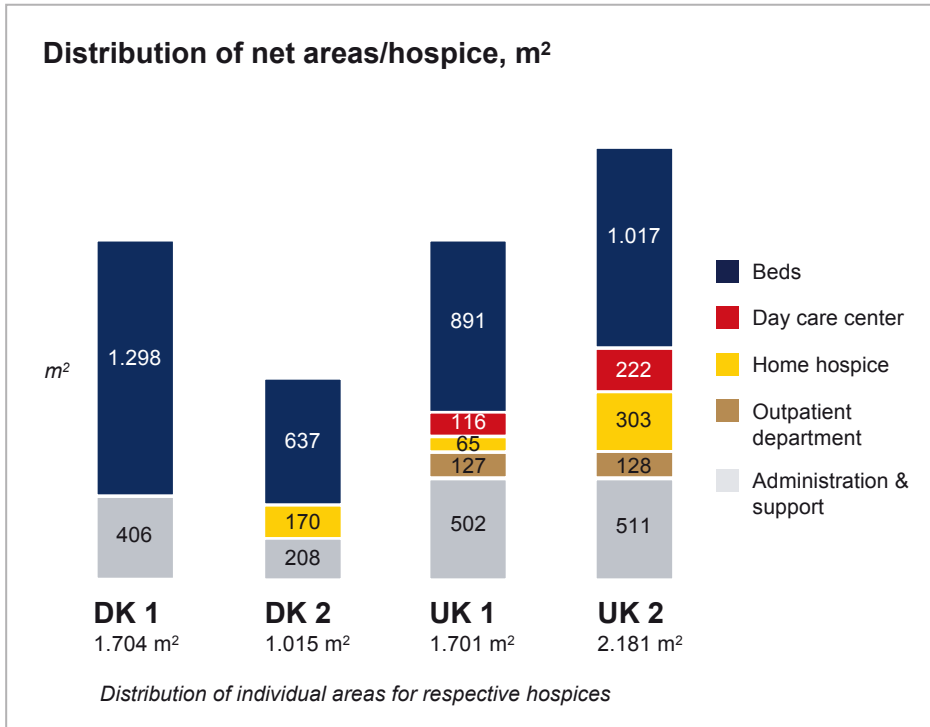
Distribution of net areas/hospice, m$^2$

$m^2$

1.298
406

637
170
208

891
116
65
127
502

1.017
222
303
128
511

Beds
Day care center
Home hospice
Outpatient department
Administration & support

DK 1
1.704 m$^2$

DK 2
1.015 m$^2$

UK 1
1.701 m$^2$

UK 2
2.181 m$^2$

Distribution of individual areas for respective hospices